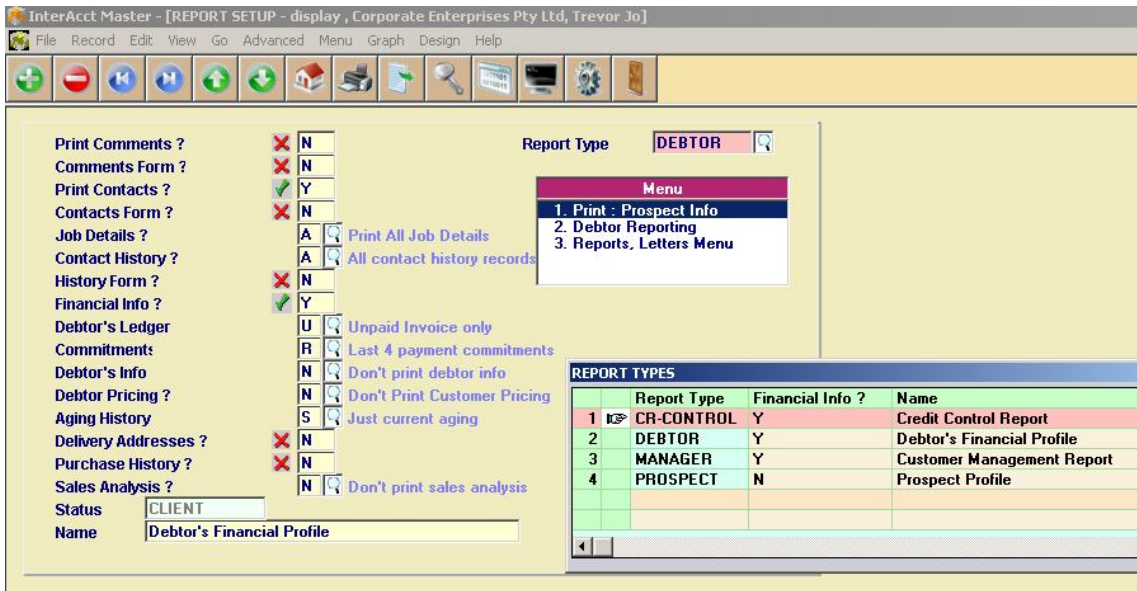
InterAcct Master - [REPORT SETUP - display , Corporate Enterprises Pty Ltd, Trevor Jo]

File Record Edit View Go Advanced Menu Graph Design Help

Print Comments ? N
Comments Form ? N
Print Contacts ? Y
Contacts Form ? N
Job Details ? A Print All Job Details
Contact History ? A All contact history records
History Form ? N
Financial Info ? Y
Debtor's Ledger U Unpaid Invoice only
Commitments R Last 4 payment commitments
Debtor's Info N Don't print debtor info
Debtor Pricing ? N Don't Print Customer Pricing
Aging History S Just current aging
Delivery Addresses ? N
Purchase History ? N
Sales Analysis ? N Don't print sales analysis
Status CLIENT
Name Debtor's Financial Profile

Report Type DEBTOR

Menu
1. Print : Prospect Info
2. Debtor Reporting
3. Reports, Letters Menu

REPORT TYPES

| | Report Type | Financial Info ? | Name |
|---|---|---|---|
| 1 | CR-CONTROL | Y | Credit Control Report |
| 2 | DEBTOR | Y | Debtor's Financial Profile |
| 3 | MANAGER | Y | Customer Management Report |
| 4 | PROSPECT | N | Prospect Profile |